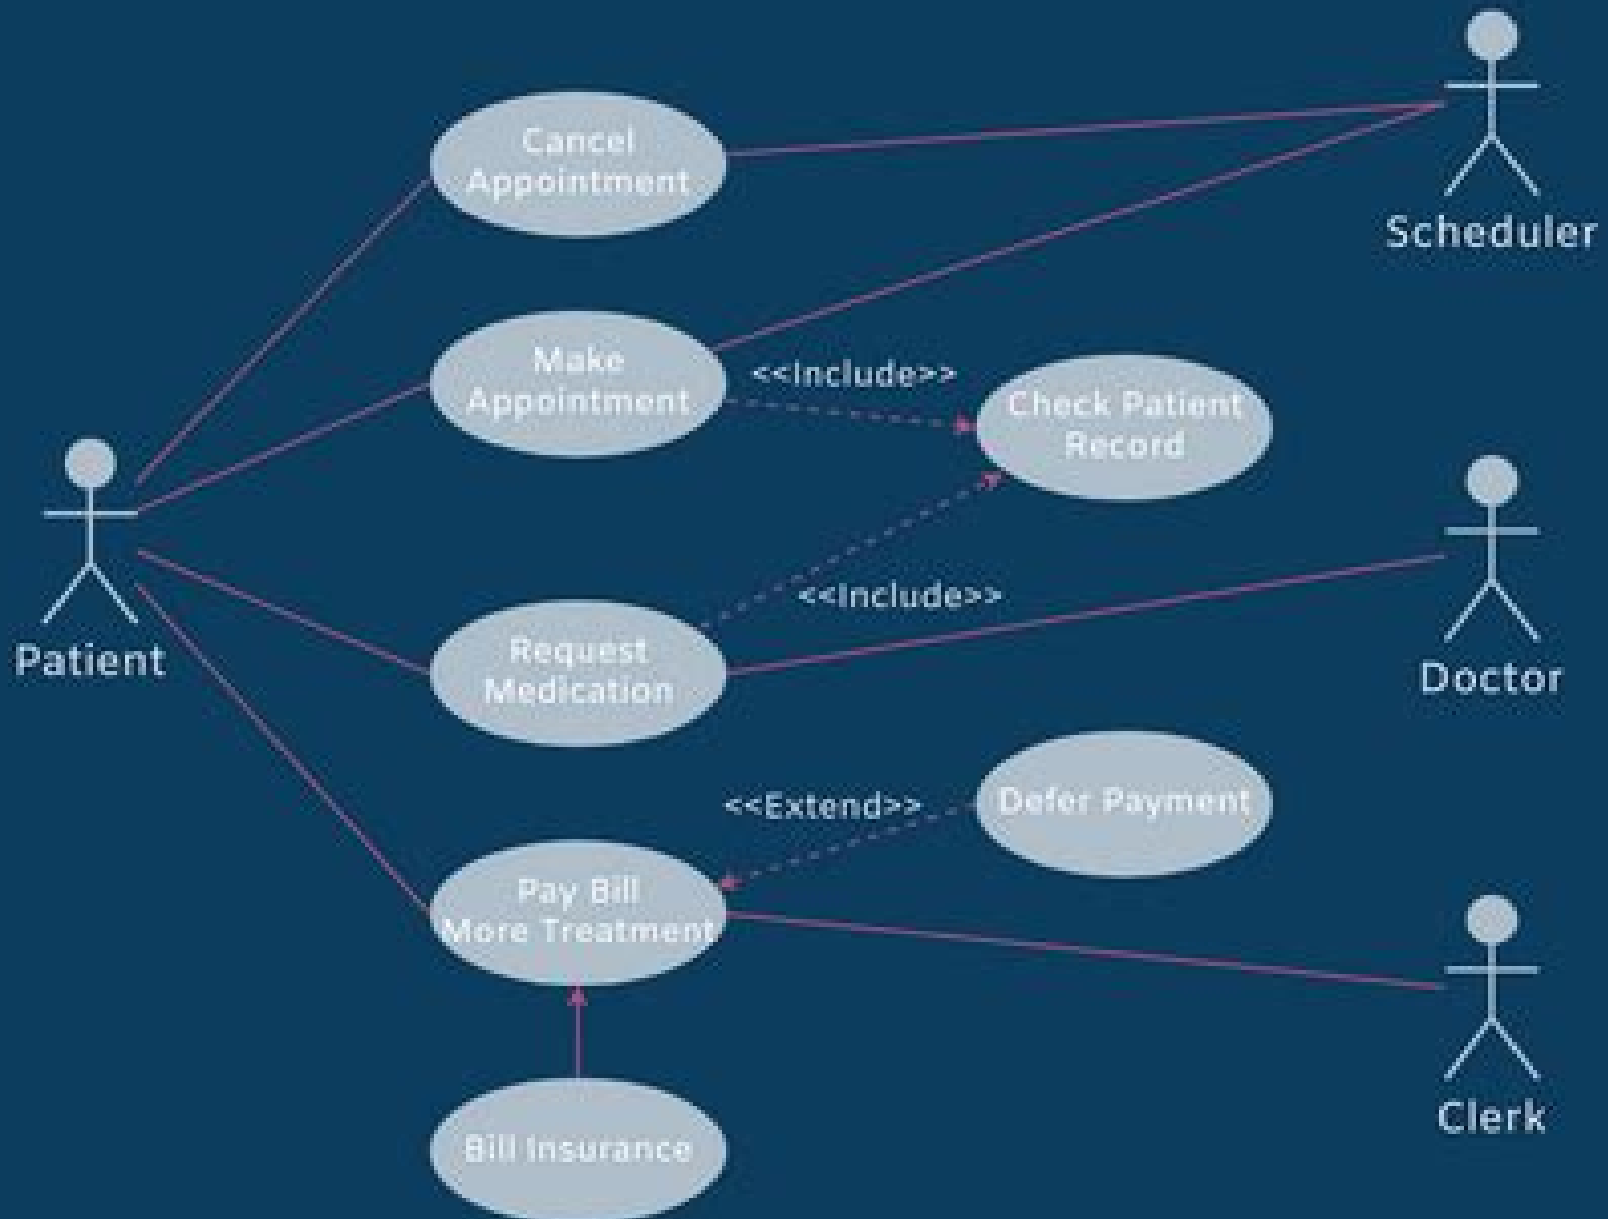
Cancel Appointment

Scheduler

Make Appointment

<<Include>>

Check Patient Record

Patient

Doctor

<<Include>>

Request Medication

<<Extend>>

Defer Payment

Pay Bill More Treatment

Clerk

Bill Insurance